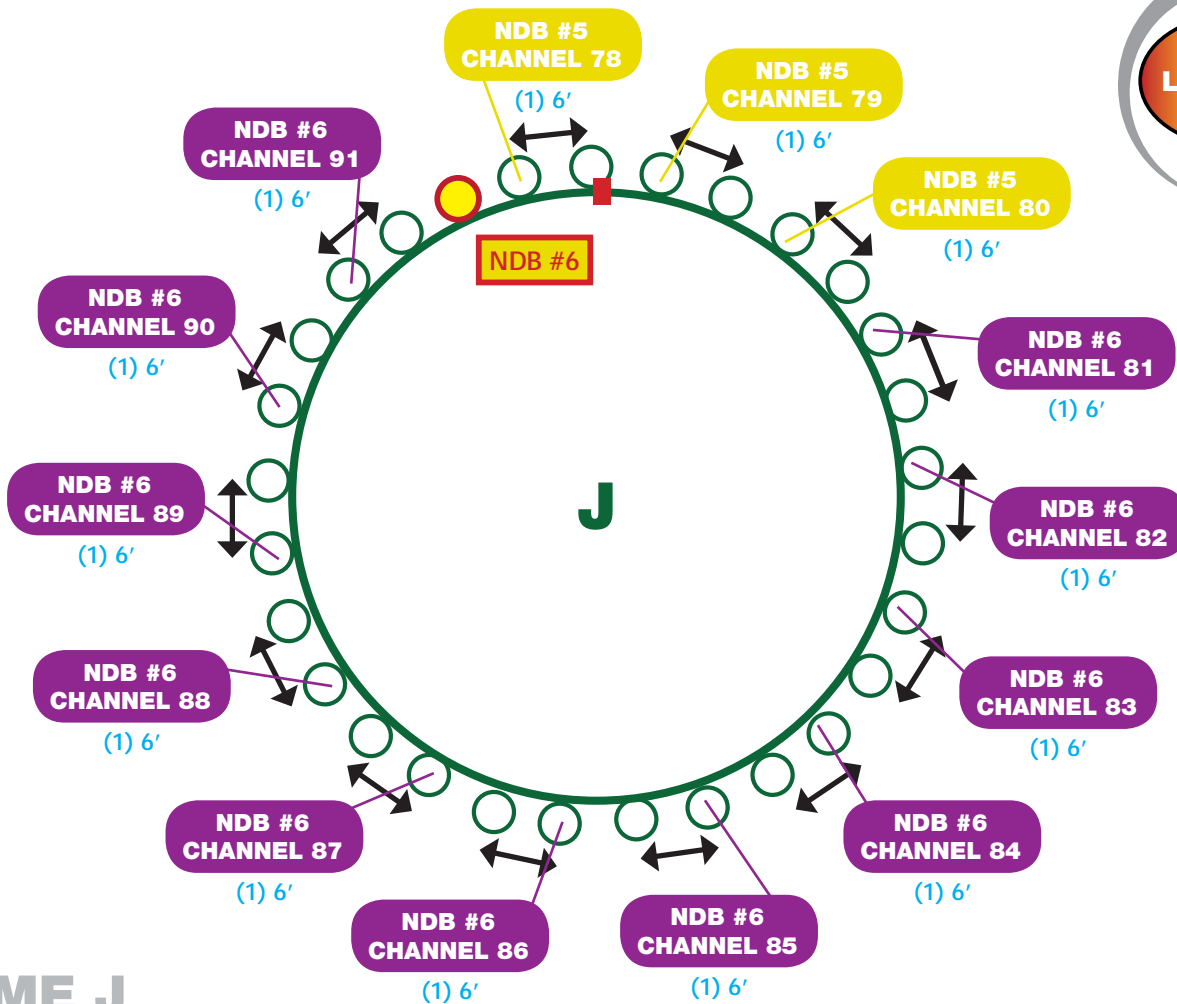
NDB #5
CHANNEL 78
(1) 6′

NDB #5
CHANNEL 79
(1) 6′

NDB #6
CHANNEL 91
(1) 6′

NDB #5
CHANNEL 80
(1) 6′

NDB #6

NDB #6
CHANNEL 90
(1) 6′

NDB #6
CHANNEL 81
(1) 6′

NDB #6
CHANNEL 89
(1) 6′

J

NDB #6
CHANNEL 82
(1) 6′

NDB #6
CHANNEL 88
(1) 6′

NDB #6
CHANNEL 83
(1) 6′

NDB #6
CHANNEL 87
(1) 6′

NDB #6
CHANNEL 84
(1) 6′

NDB #6
CHANNEL 86
(1) 6′

NDB #6
CHANNEL 85
(1) 6′

ME J